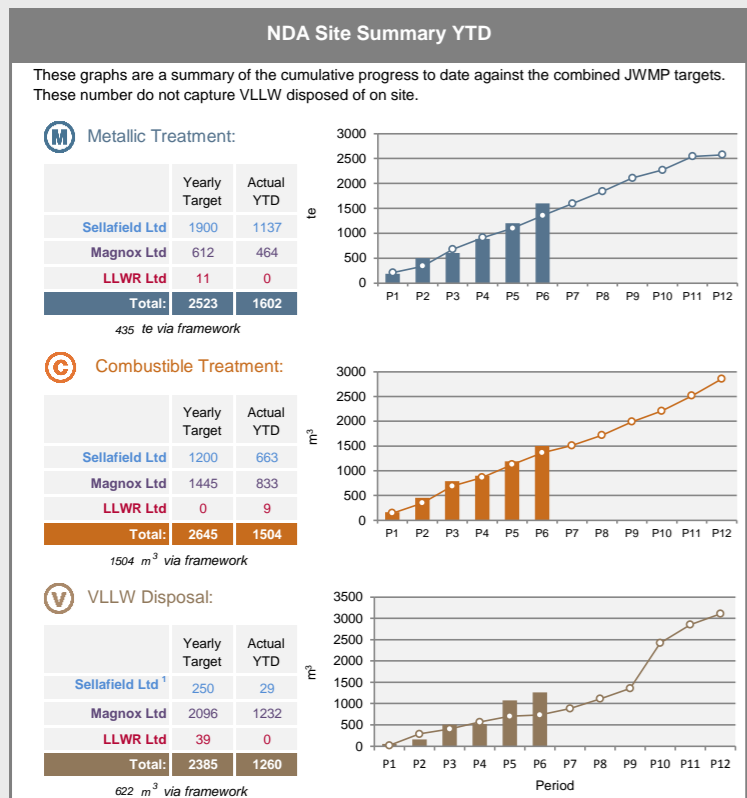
NDA Site Summary YTD

These graphs are a summary of the cumulative progress to date against the combined JWMP targets. These number do not capture VLLW disposed of on site.

M Metallic Treatment:

| | Yearly Target | Actual YTD |
|---|---|---|
| Sellafield Ltd | 1900 | 1137 |
| Magnox Ltd | 612 | 464 |
| LLWR Ltd | 11 | 0 |
| Total: | 2523 | 1602 |

435 te via framework

3000
2500
2000
1500
1000
500
0
te
P1 P2 P3 P4 P5 P6 P7 P8 P9 P10 P11 P12

C Combustible Treatment:

| | Yearly Target | Actual YTD |
|---|---|---|
| Sellafield Ltd | 1200 | 663 |
| Magnox Ltd | 1445 | 833 |
| LLWR Ltd | 0 | 9 |
| Total: | 2645 | 1504 |

1504 $m^3$ via framework

3000
2500
2000
1500
1000
500
0
$m^3$
P1 P2 P3 P4 P5 P6 P7 P8 P9 P10 P11 P12

V VLLW Disposal:

| | Yearly Target | Actual YTD |
|---|---|---|
| Sellafield Ltd $^1$ | 250 | 29 |
| Magnox Ltd | 2096 | 1232 |
| LLWR Ltd | 39 | 0 |
| Total: | 2385 | 1260 |

622 $m^3$ via framework

3500
3000
2500
2000
1500
1000
500
0
$m^3$
P1 P2 P3 P4 P5 P6 P7 P8 P9 P10 P11 P12
Period